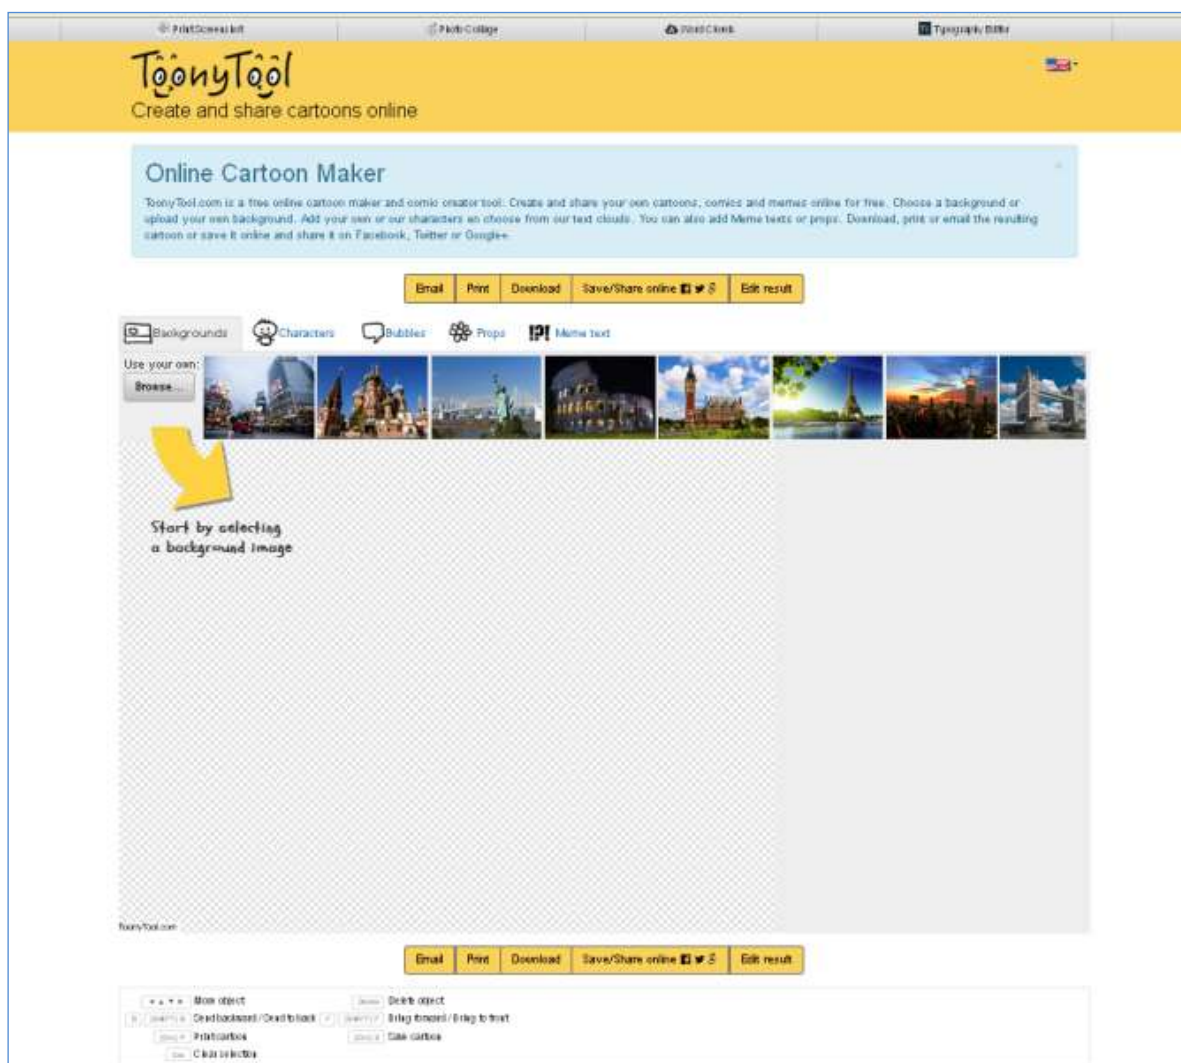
PrintScreenshot | PhotoCollage | WordClouds | Typography Editor

ToonyTool
Create and share cartoons online

Online Cartoon Maker
ToonyTool.com is a free online cartoon maker and comic creator tool. Create and share your own cartoons, comics and memes online for free. Choose a background or upload your own background. Add your own or our characters en choose from our text clouds. You can also add Meme texts or props. Download, print or email the resulting cartoon or save it online and share it on Facebook, Twitter or Google+.

Email | Print | Download | Save/Share online | Edit result

Backgrounds | Characters | Bubbles | Props | Meme text

Use your own:
Browse...

Start by selecting a background image

ToonyTool.com

Email | Print | Download | Save/Share online | Edit result

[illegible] Move object
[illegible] Delete object
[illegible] Send backward / Send to back
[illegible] Bring forward / Bring to front
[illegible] Print cartoon
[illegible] Save cartoon
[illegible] Clear selection